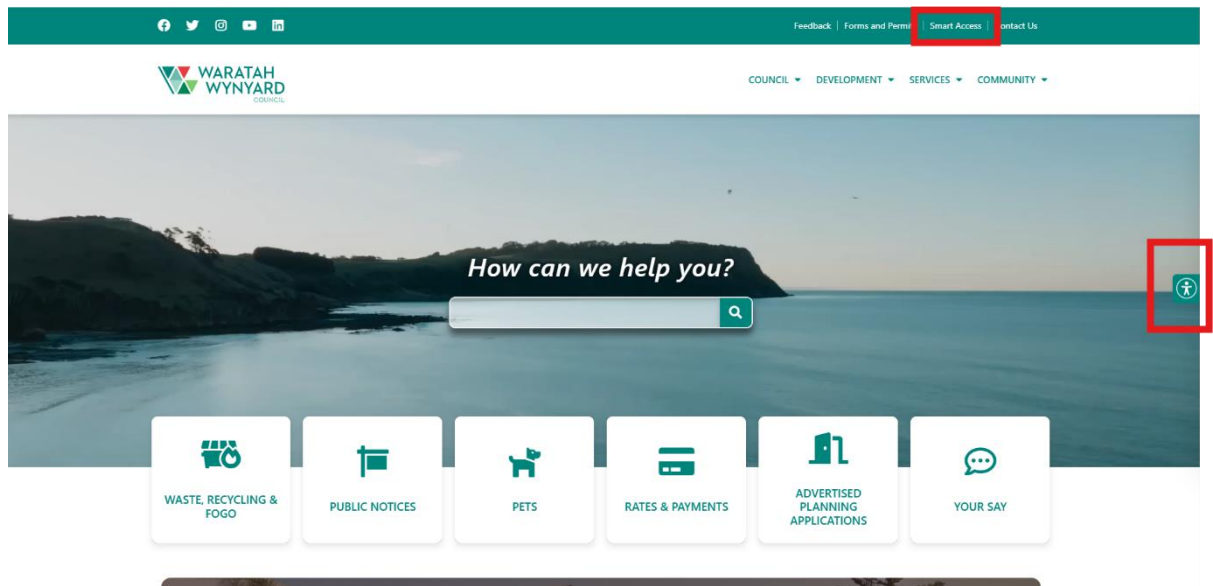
Feedback | Forms and Permi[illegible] | Smart Access | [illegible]ontact Us

WARATAH WYNYARD COUNCIL

COUNCIL ▾ DEVELOPMENT ▾ SERVICES ▾ COMMUNITY ▾

How can we help you?

WASTE, RECYCLING & FOGO

PUBLIC NOTICES

PETS

RATES & PAYMENTS

ADVERTISED PLANNING APPLICATIONS

YOUR SAY